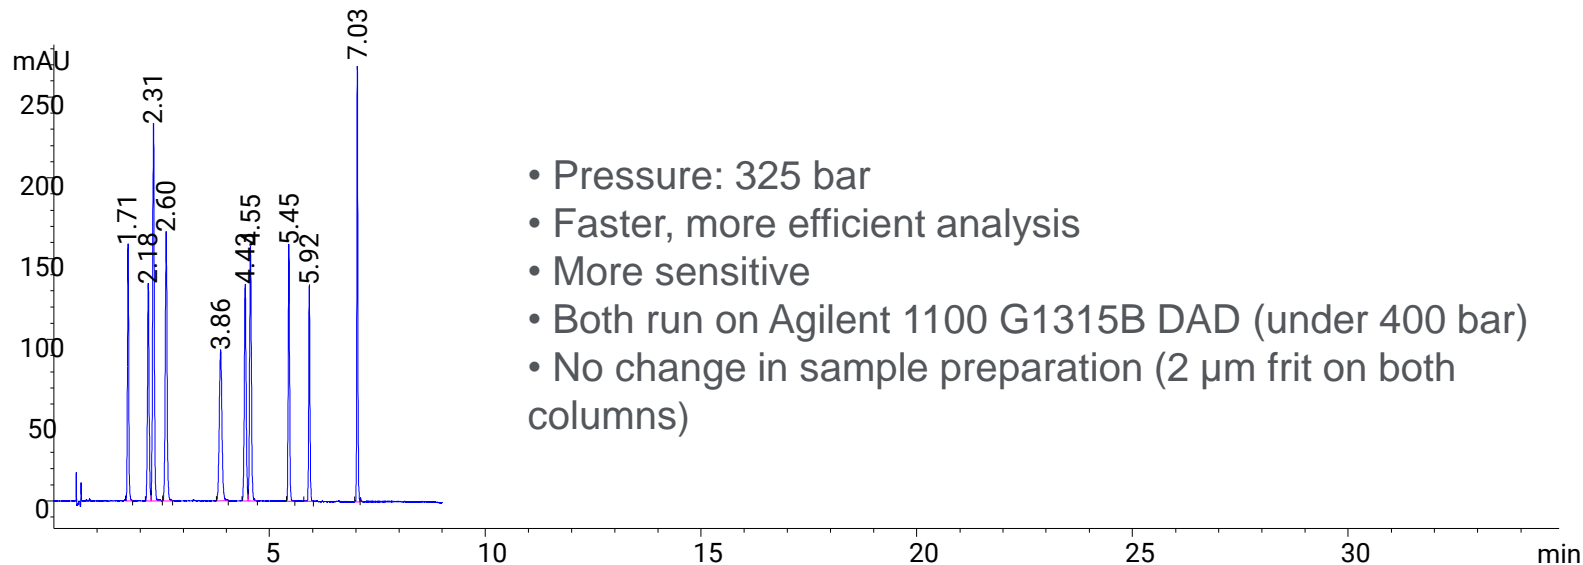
mAU

250

200

150

100

50

0

1.71

2.18

2.31

2.60

3.86

4.42

4.55

5.45

5.92

7.03

5

10

15

20

25

30

min

• Pressure: 325 bar
• Faster, more efficient analysis
• More sensitive
• Both run on Agilent 1100 G1315B DAD (under 400 bar)
• No change in sample preparation (2 µm frit on both columns)